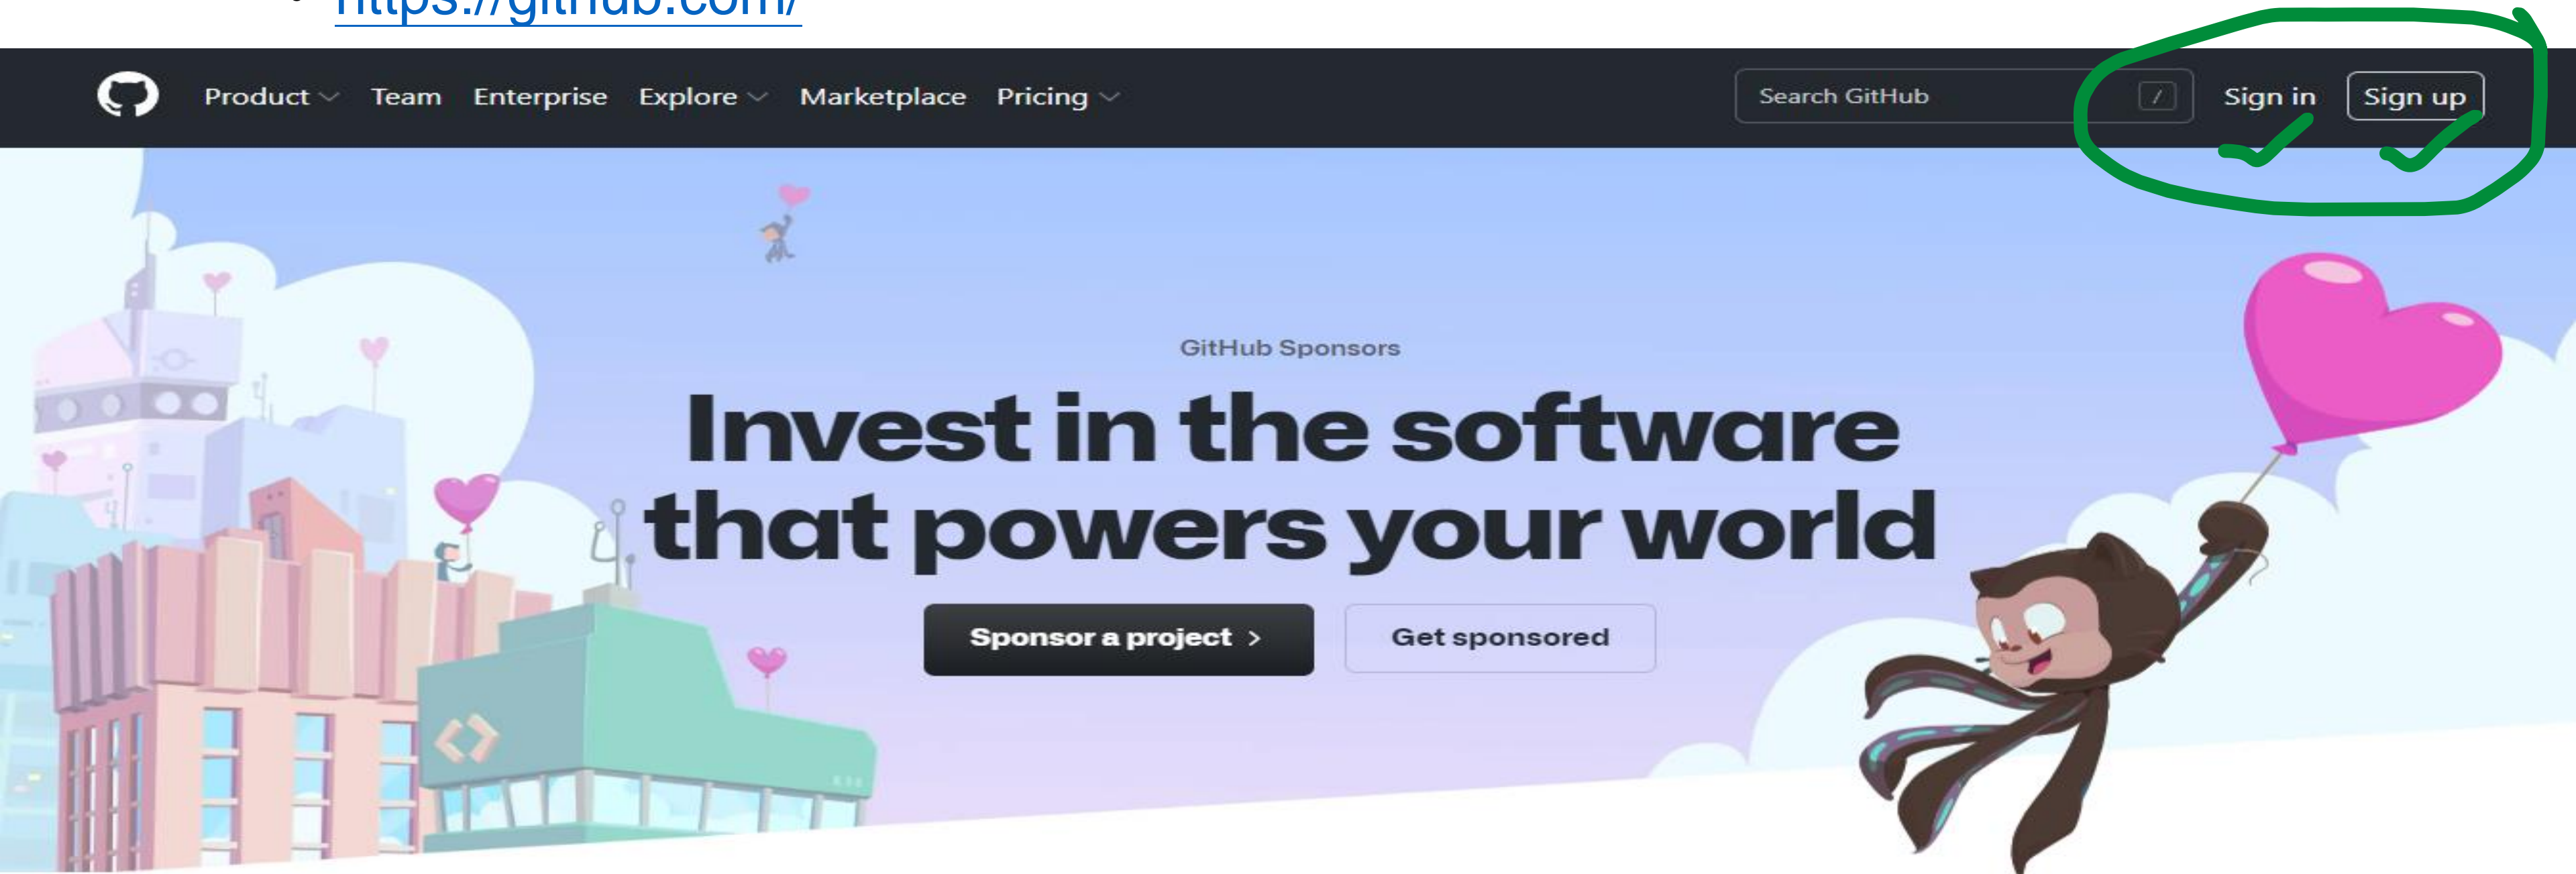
• https://github.com/

Product Team Enterprise Explore Marketplace Pricing

Search GitHub /

Sign in Sign up

GitHub Sponsors

Invest in the software that powers your world

Sponsor a project >

Get sponsored